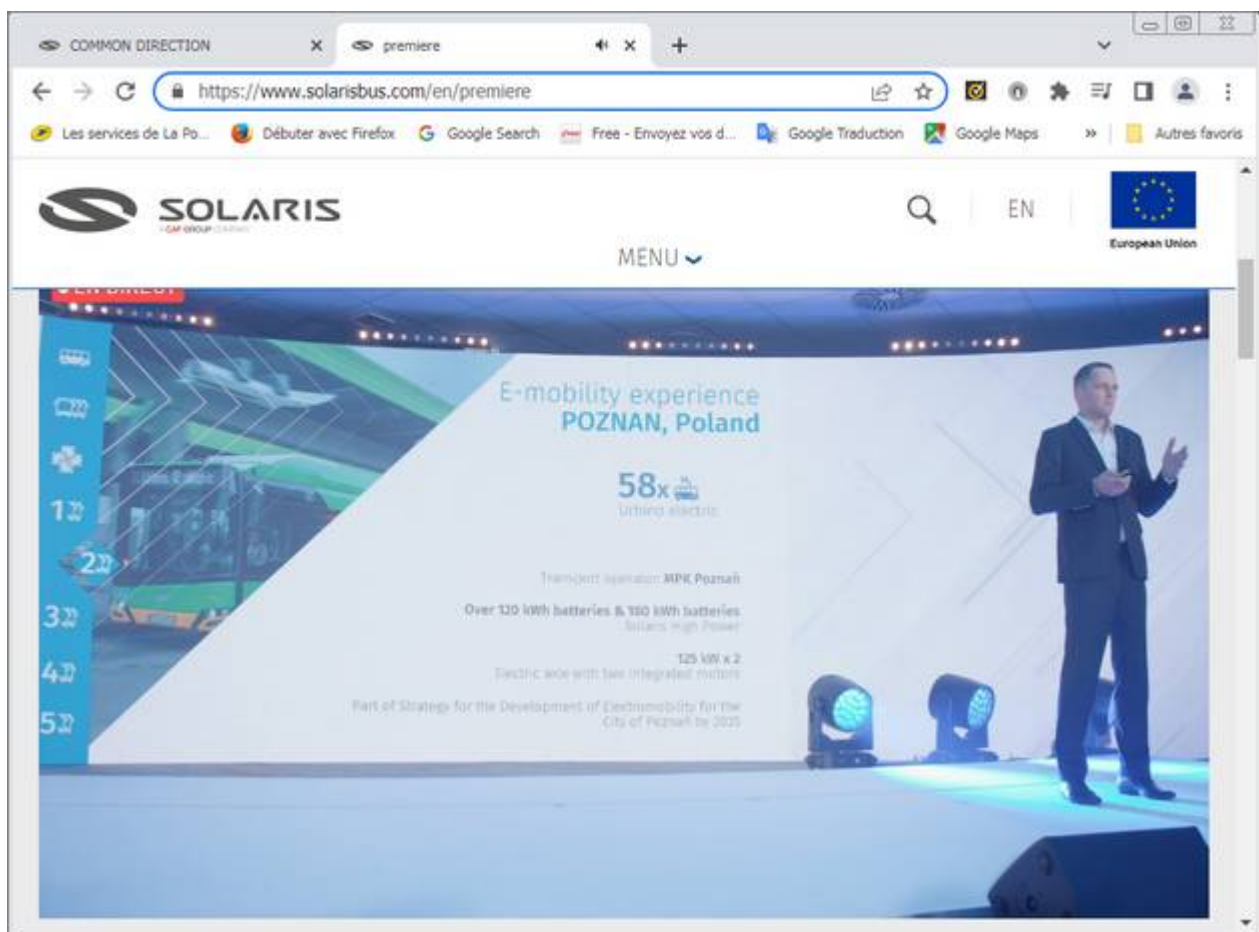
COMMON DIRECTION

premiere

https://www.solarisbus.com/en/premiere

Les services de La Po... Débuter avec Firefox Google Search Free - Envoyez vos d... Google Traduction Google Maps » Autres favoris

SOLARIS
A CAF GROUP COMPANY

EN

European Union

MENU

EN DIRECT

1
2
3
4
5

E-mobility experience
POZNAN, Poland

58x
Urbino electric

Transport operator MPK Poznań

Over 120 kWh batteries & 180 kWh batteries
Solaris High Power

125 kW x 2
Electric axle with two integrated motors

Part of Strategy for the Development of Electromobility for the City of Poznań by 2035